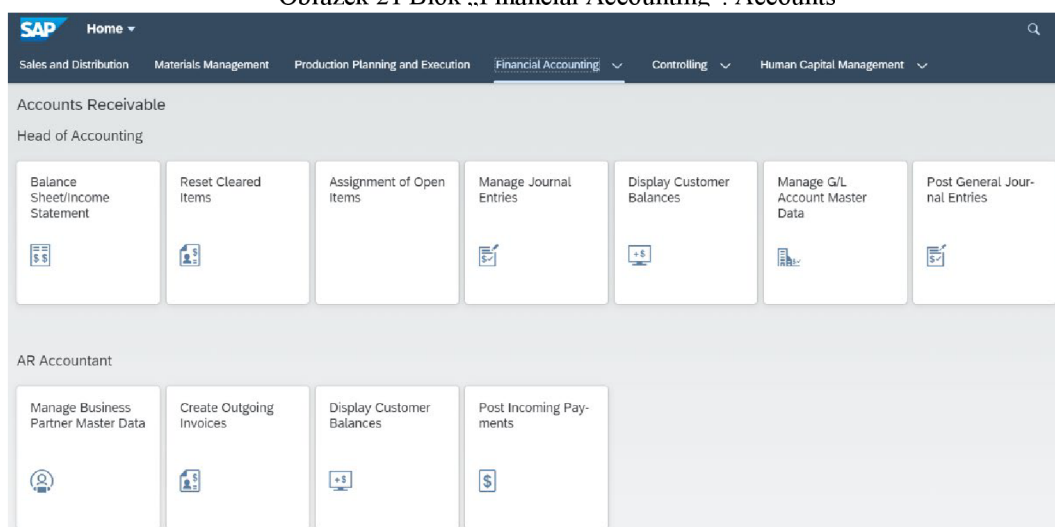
Obrázek 21 Blok „Financial Accounting": Accounts

SAP Home

Sales and Distribution | Materials Management | Production Planning and Execution | Financial Accounting | Controlling | Human Capital Management

Accounts Receivable

Head of Accounting

Balance Sheet/Income Statement

Reset Cleared Items

Assignment of Open Items

Manage Journal Entries

Display Customer Balances

Manage G/L Account Master Data

Post General Journal Entries

AR Accountant

Manage Business Partner Master Data

Create Outgoing Invoices

Display Customer Balances

Post Incoming Payments